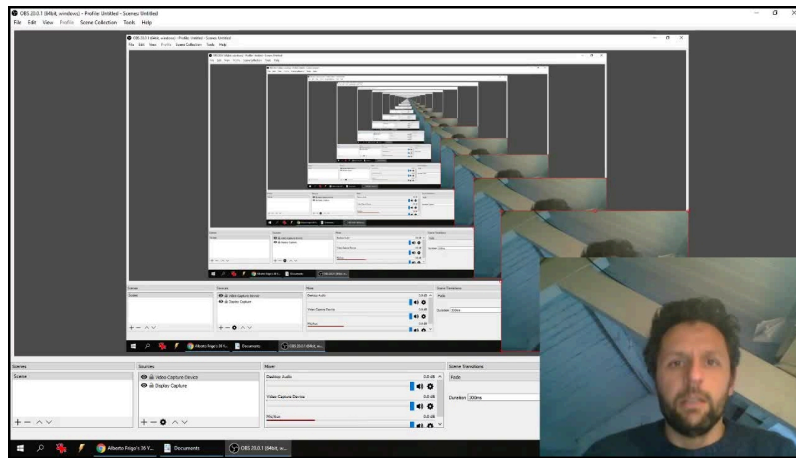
OBS 20.0.1 (64bit, windows) - Profile: Untitled - Scenes: Untitled
File Edit View Profile Scene Collection Tools Help

Scenes
Scene
Sources
Video Capture Device
Display Capture
Mixer
Desktop Audio
0.0 dB
Video Capture Device
0.0 dB
Mic/Aux
0.0 dB
Scene Transitions
Fade
Duration 300ms

Alberto Frigo's 36 Y...
Documents
OBS 20.0.1 (64bit, wi...